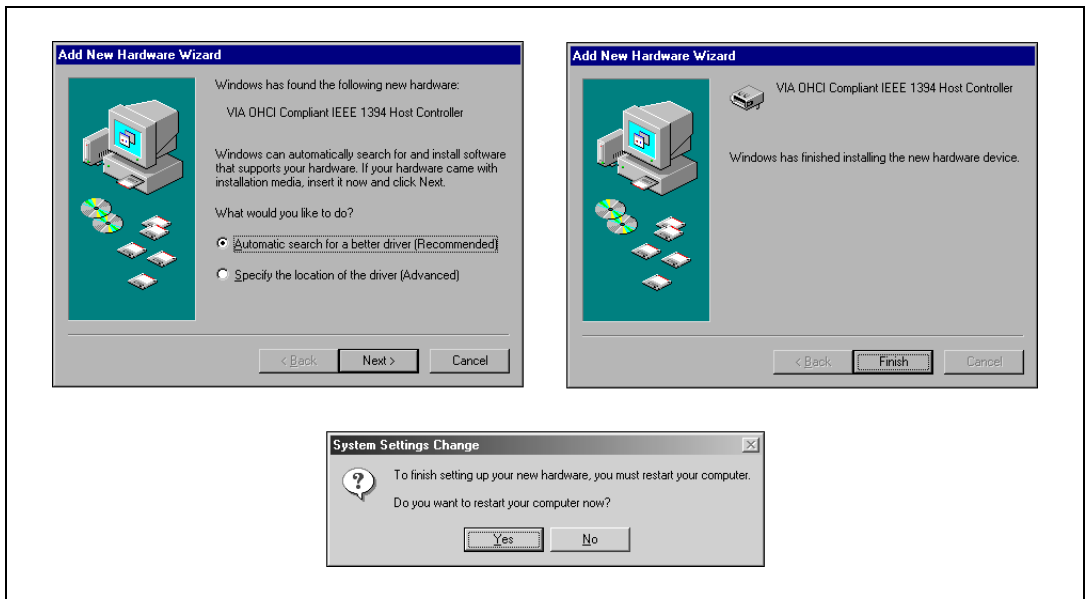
Add New Hardware Wizard

Windows has found the following new hardware:

VIA OHCI Compliant IEEE 1394 Host Controller

Windows can automatically search for and install software that supports your hardware. If your hardware came with installation media, insert it now and click Next.

What would you like to do?

Automatic search for a better driver (Recommended)

Specify the location of the driver (Advanced)

< Back | Next > | Cancel

Add New Hardware Wizard

VIA OHCI Compliant IEEE 1394 Host Controller

Windows has finished installing the new hardware device.

< Back | Finish | Cancel

System Settings Change

To finish setting up your new hardware, you must restart your computer.

Do you want to restart your computer now?

Yes | No